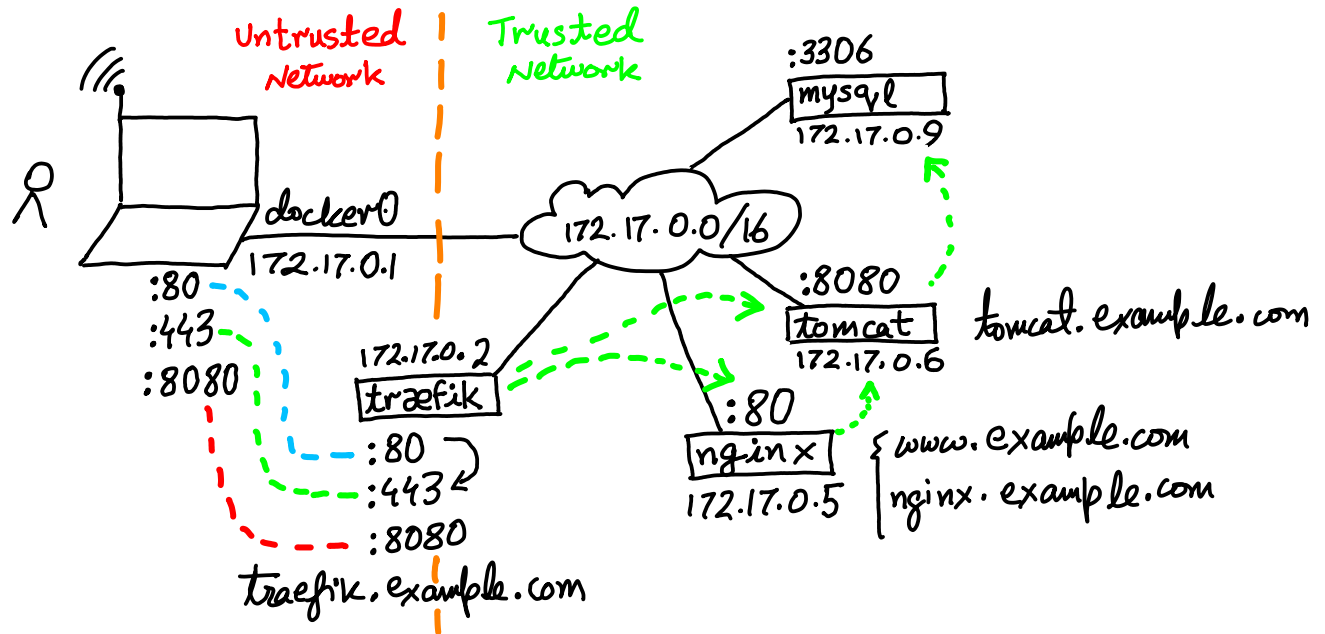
Untrusted Network

Trusted Network

:3306
mysql
172.17.0.9

docker0
172.17.0.1

172.17.0.0/16

:8080
tomcat
172.17.0.6
tomcat.example.com

:80
:443
:8080

172.17.0.2
traefik

:80
nginx
172.17.0.5
www.example.com
nginx.example.com

:80
:443
:8080
traefik.example.com